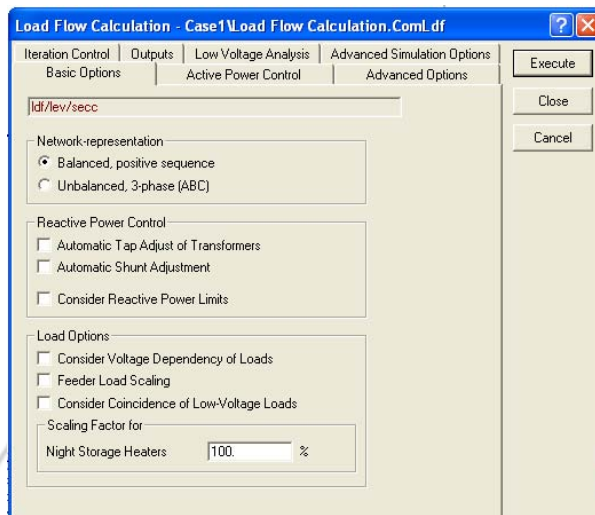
Load Flow Calculation - Case1\Load Flow Calculation.ComLdf

Iteration Control | Outputs | Low Voltage Analysis | Advanced Simulation Options
Basic Options | Active Power Control | Advanced Options

Execute
Close
Cancel

ldf/lev/secc

Network-representation
Balanced, positive sequence
Unbalanced, 3-phase (ABC)

Reactive Power Control
Automatic Tap Adjust of Transformers
Automatic Shunt Adjustment
Consider Reactive Power Limits

Load Options
Consider Voltage Dependency of Loads
Feeder Load Scaling
Consider Coincidence of Low-Voltage Loads

Scaling Factor for
Night Storage Heaters 100. %